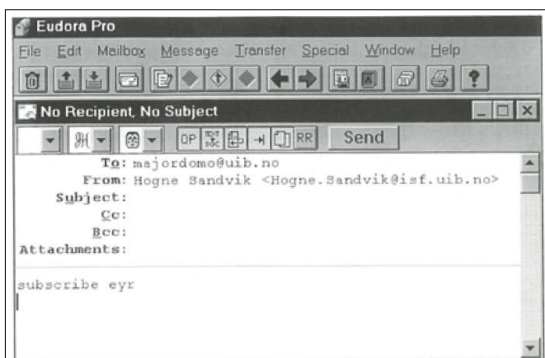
Eudora Pro

File Edit Mailbox Message Transfer Special Window Help

No Recipient, No Subject

QP RR Send

To: majordomo@uib.no
From: Hogne Sandvik <Hogne.Sandvik@isf.uib.no>
Subject:
Cc:
Bcc:
Attachments:

subscribe eyr